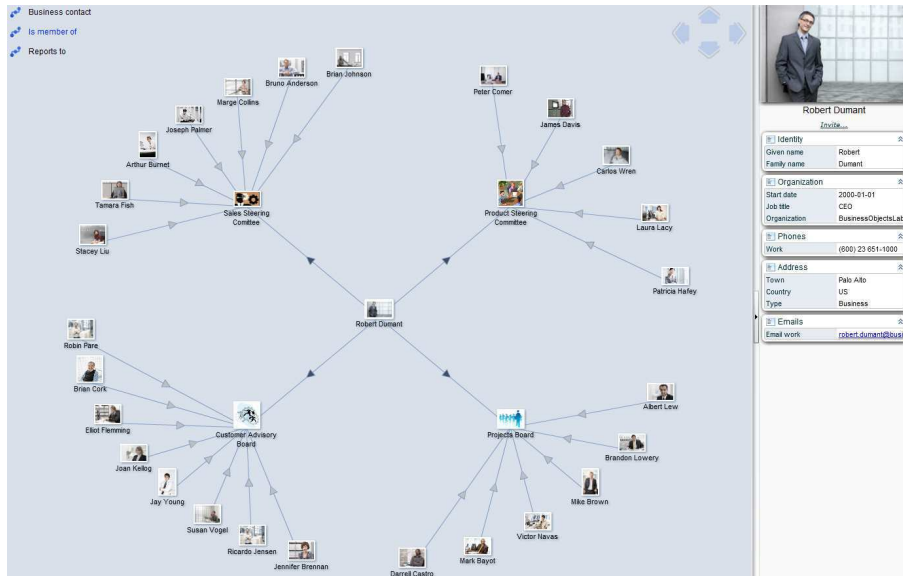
Business contact
Is member of
Reports to

Brian Johnson
Bruno Anderson
Marge Collins
Joseph Palmer
Arthur Burnet
Tamara Fish
Stacey Liu
Sales Steering Comittee

Peter Comer
James Davis
Carlos Wren
Product Steering Committee
Laura Lacy
Patricia Hafey

Robert Dumant

Robin Pare
Brian Cork
Elliot Flemming
Joan Kellog
Jay Young
Susan Vogel
Ricardo Jensen
Jennifer Brennan
Customer Advisory Board

Albert Lew
Projects Board
Brandon Lowery
Mike Brown
Victor Navas
Mark Bayot
Darrell Castro

Robert Dumant
Invite...
Identity
| Given name | Robert |
|---|---|
| Family name | Dumant |

Organization
| Start date | 2000-01-01 |
|---|---|
| Job title | CEO |
| Organization | BusinessObjectsLab |

Phones
| Work | (600) 23 651-1000 |
|---|---|

Address
| Town | Palo Alto |
|---|---|
| Country | US |
| Type | Business |

Emails
| Email work | robert.dumant@busi |
|---|---|